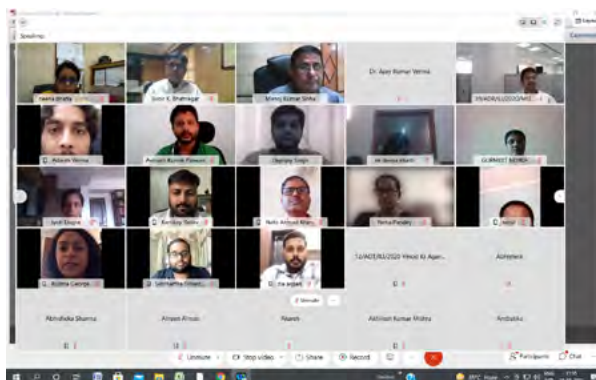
Speaking:

Neeta Bhalla

Sunil K. Bhatnagar

Manoj Kumar Sinha

Dr. Ajay Kumar Verma

Adarsh Verma

Avinash Kumar Paswan

Chetan Singh

GURMEET MEHRA

Jyoti Bagre

Pradeep Sethi

Neha Pandey

Kritika George

Siddhartha

Abhishek

Abhilasha Sharma

Aman Ahuja

Akhilesh Kumar Mishra

Unmute

Stop Video

Share

Record

Participants

Chat